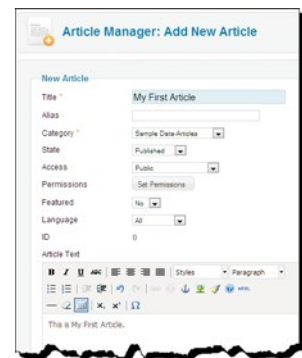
Article Manager: Add New Article

New Article

Title * My First Article

Alias

Category * Sample Data-Articles

State Published

Access Public

Permissions Set Permissions

Featured No

Language All

ID 0

Article Text

B I U ABC Styles Paragraph

HTML

This is My First Article.